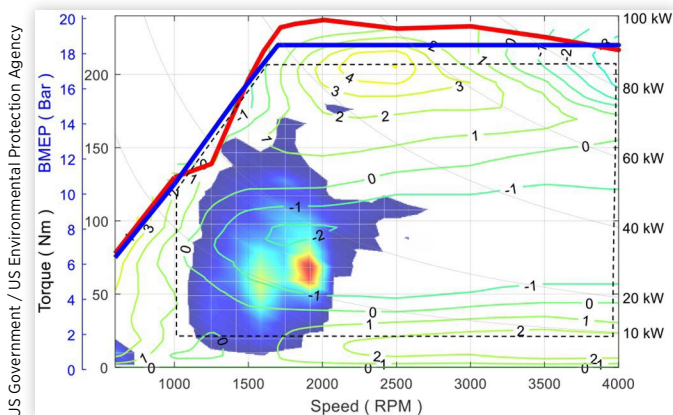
US Government / US Environmental Protection Agency

BMEP ( Bar )
20
18
16
14
12
10
8
6
4
2
0

Torque ( Nm )
200
150
100
50
0

100 kW
80 kW
60 kW
40 kW
20 kW
10 kW

Speed ( RPM )
1000
1500
2000
2500
3000
3500
4000

2
4
3
2
2
1
0
-1
-1
-2
-1
0
1
2
2
3
0
-1
1
0
1
2
1
0
-2
-1
0
1
2
1
-1
0
1
1
0
1
-1
-2
2
2
1
0